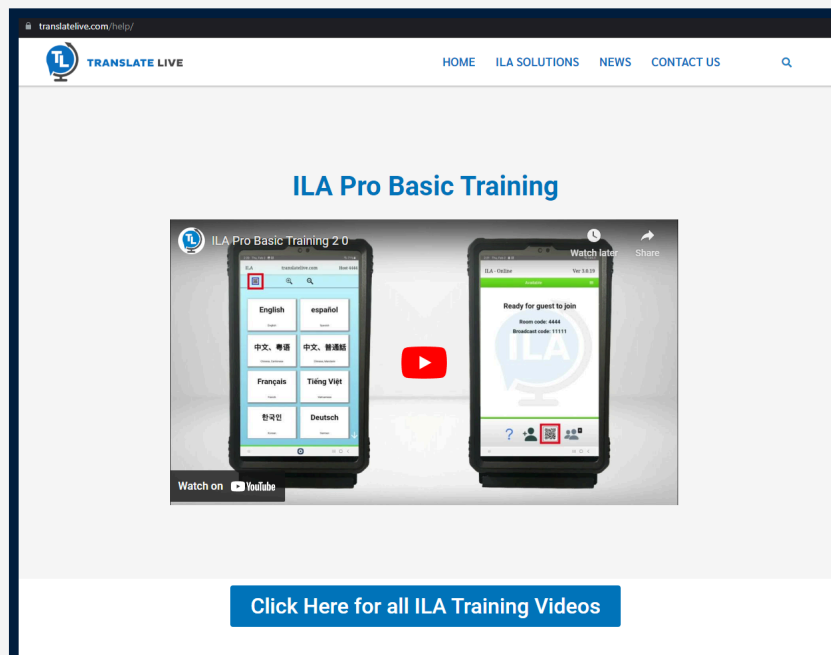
translatelive.com/help/

TL TRANSLATE LIVE

HOME ILA SOLUTIONS NEWS CONTACT US

ILA Pro Basic Training

ILA Pro Basic Training 2 0

Watch later

Share

ILA translatelive.com Host 4444

English

español

中文、粵語

中文、普通話

Français

Tiếng Việt

한국인

Deutsch

ILA - Online Ver 3.0.19

Ready for guest to join

Room code: 4444

Broadcast code: 11111

ILA

Watch on YouTube

Click Here for all ILA Training Videos